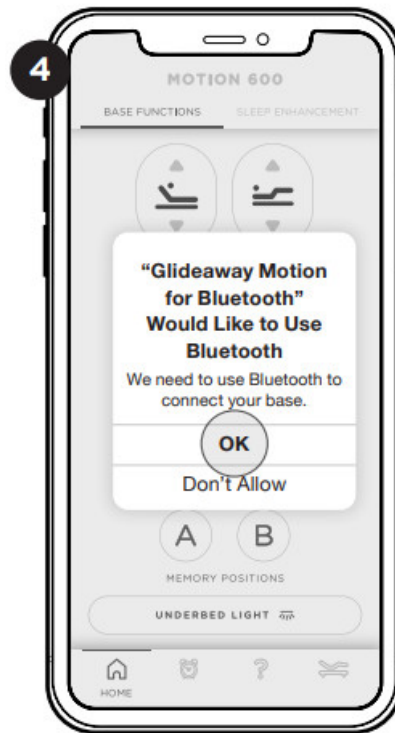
4

MOTION 600

BASE FUNCTIONS SLEEP ENHANCEMENT

“Glideaway Motion for Bluetooth” Would Like to Use Bluetooth

We need to use Bluetooth to connect your base.

OK

Don’t Allow

A B

MEMORY POSITIONS

UNDERBED LIGHT

HOME